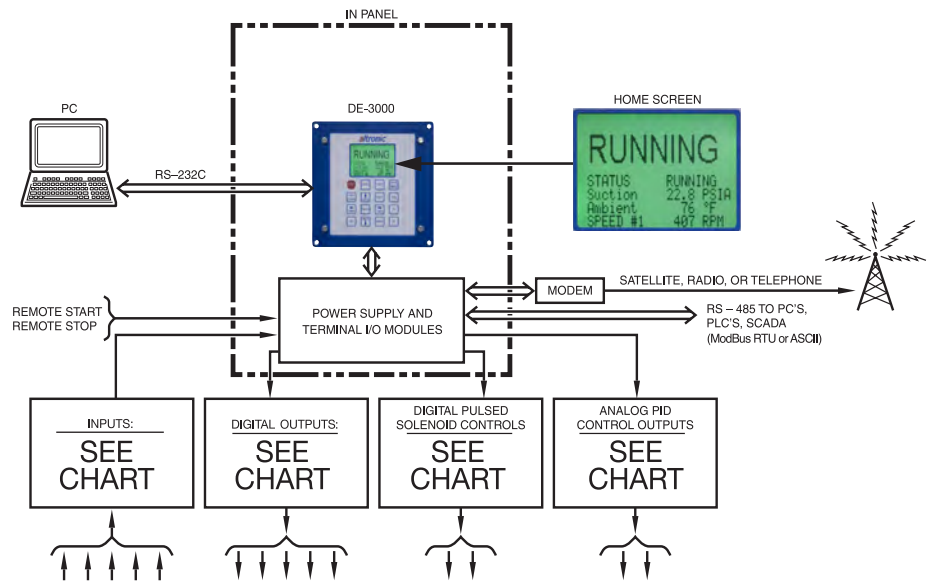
IN PANEL

PC

RS–232C

DE-3000

altronic

RUNNING

HOME SCREEN

RUNNING

STATUS RUNNING
Suction 22.8 PSIA
Ambient 76 °F
SPEED #1 407 RPM

MODEM

SATELLITE, RADIO, OR TELEPHONE

REMOTE START
REMOTE STOP

POWER SUPPLY AND
TERMINAL I/O MODULES

RS – 485 TO PC'S,
PLC'S, SCADA
(ModBus RTU or ASCII)

INPUTS:
SEE CHART

DIGITAL OUTPUTS:
SEE CHART

DIGITAL PULSED
SOLENOID CONTROLS
SEE CHART

ANALOG PID
CONTROL OUTPUTS
SEE CHART